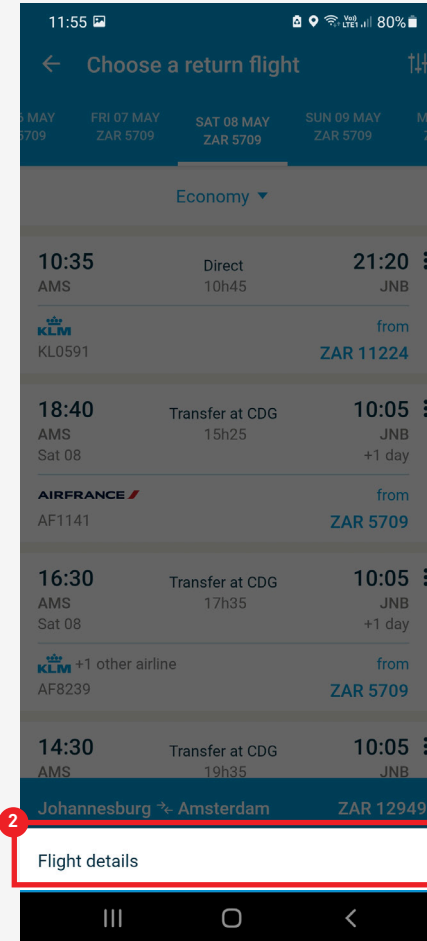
11:55

Vo) LTE1 80%

Choose a return flight

MAY 5709

FRI 07 MAY ZAR 5709

SAT 08 MAY ZAR 5709

SUN 09 MAY ZAR 5709

M

Economy ▾

10:35 AMS
Direct 10h45
21:20 JNB
KLM
KL0591
from ZAR 11224

18:40 AMS Sat 08
Transfer at CDG 15h25
10:05 JNB +1 day
AIRFRANCE
AF1141
from ZAR 5709

16:30 AMS Sat 08
Transfer at CDG 17h35
10:05 JNB +1 day
KLM +1 other airline
AF8239
from ZAR 5709

14:30 AMS
Transfer at CDG 19h35
10:05 JNB

Johannesburg Amsterdam ZAR 12949

2

Flight details